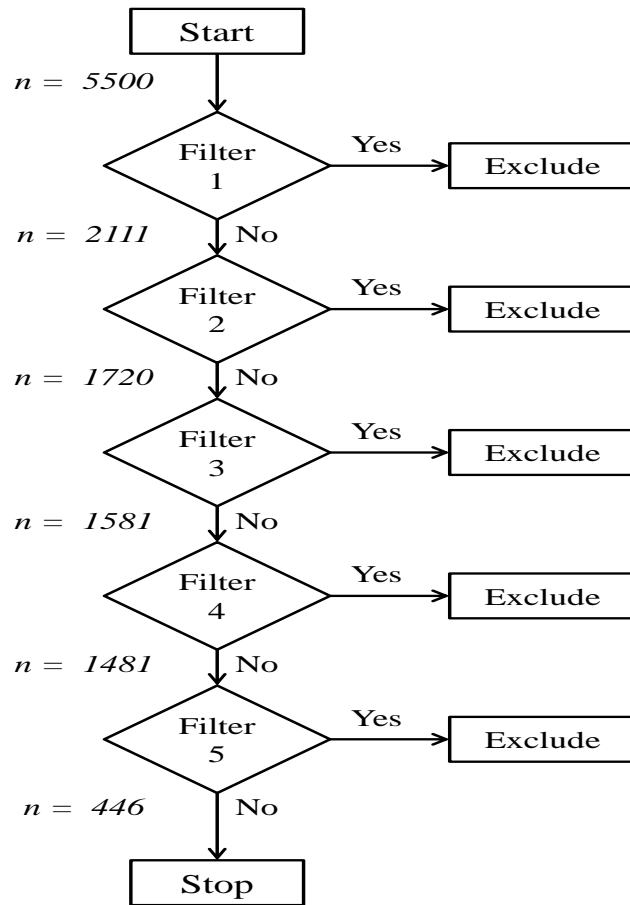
Start

$n = 5500$

Filter 1

Yes

Exclude

$n = 2111$

No

Filter 2

Yes

Exclude

$n = 1720$

No

Filter 3

Yes

Exclude

$n = 1581$

No

Filter 4

Yes

Exclude

$n = 1481$

No

Filter 5

Yes

Exclude

$n = 446$

No

Stop